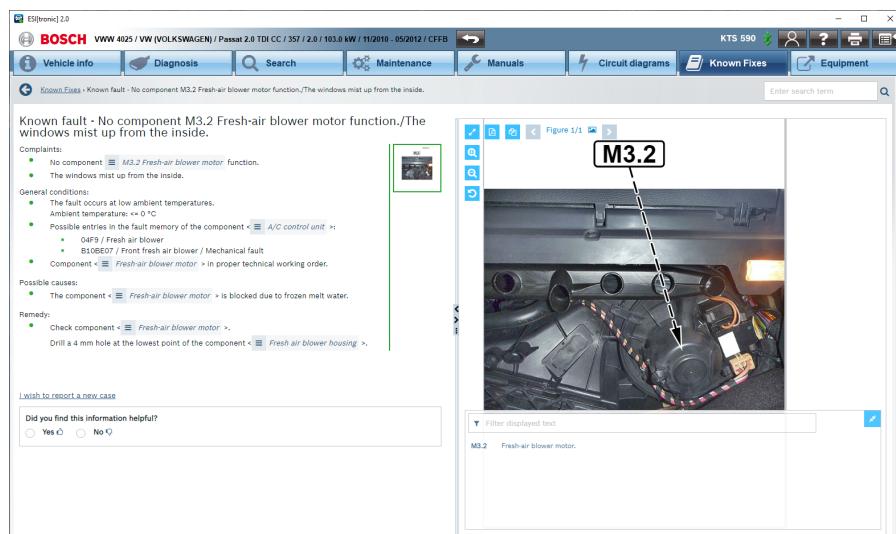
ESI[tronic] 2.0

BOSCH VWW 4025 / VW (VOLKSWAGEN) / Passat 2.0 TDI CC / 357 / 2.0 / 103.0 kW / 11/2010 - 05/2012 / CFFB

KTS 590

Vehicle info | Diagnosis | Search | Maintenance | Manuals | Circuit diagrams | Known Fixes | Equipment

Known Fixes › Known fault - No component M3.2 Fresh-air blower motor function./The windows mist up from the inside.

Enter search term

Known fault - No component M3.2 Fresh-air blower motor function./The windows mist up from the inside.

Complaints:
• No component M3.2 Fresh-air blower motor function.
• The windows mist up from the inside.

General conditions:
• The fault occurs at low ambient temperatures.
Ambient temperature: <= 0 °C
• Possible entries in the fault memory of the component < A/C control unit >:
• 04F9 / Fresh air blower
• B10BE07 / Front fresh air blower / Mechanical fault
• Component < Fresh-air blower motor > in proper technical working order.

Possible causes:
• The component < Fresh-air blower motor > is blocked due to frozen melt water.

Remedy:
• Check component < Fresh-air blower motor >.
Drill a 4 mm hole at the lowest point of the component < Fresh air blower housing >.

I wish to report a new case

Did you find this information helpful?
Yes No

Figure 1/1

M3.2

Filter displayed text

M3.2 Fresh-air blower motor.